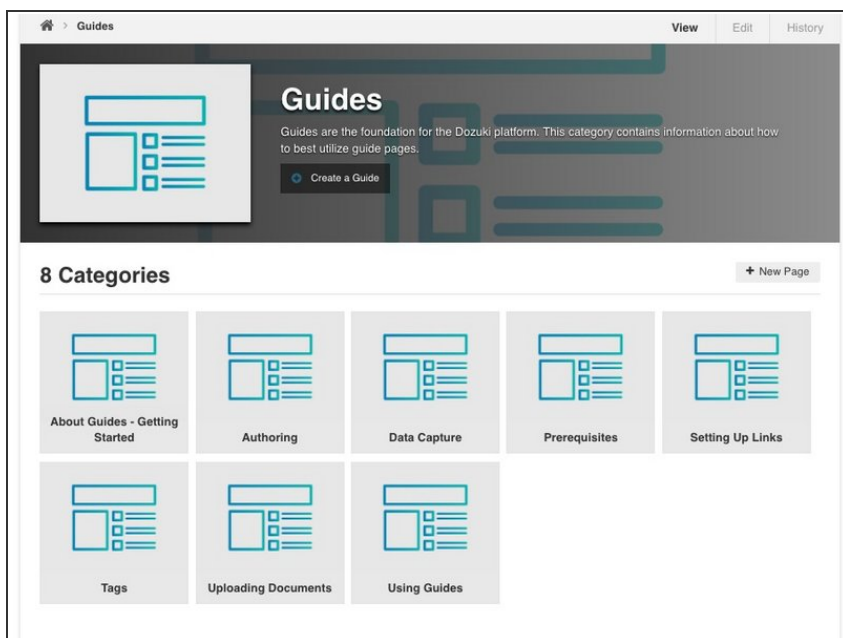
Guides

View Edit History

Guides

Guides are the foundation for the Dozuki platform. This category contains information about how to best utilize guide pages.

Create a Guide

8 Categories

+ New Page

About Guides - Getting Started

Authoring

Data Capture

Prerequisites

Setting Up Links

Tags

Uploading Documents

Using Guides